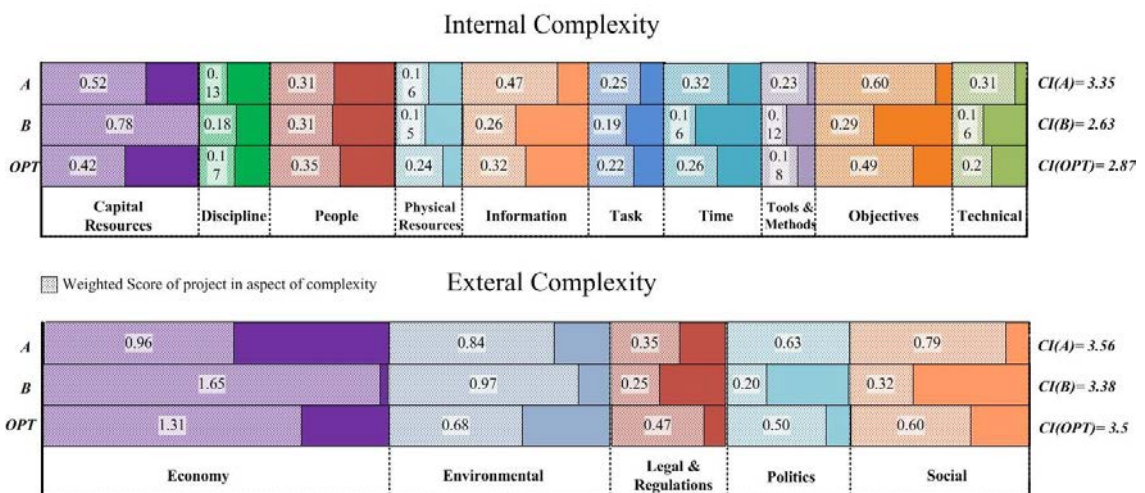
Internal Complexity

| | Capital Resources | Discipline | People | Physical Resources | Information | Task | Time | Tools & Methods | Objectives | Technical | |
|---|---|---|---|---|---|---|---|---|---|---|---|
| A | 0.52 | 0.13 | 0.31 | 0.16 | 0.47 | 0.25 | 0.32 | 0.23 | 0.60 | 0.31 | CI(A)= 3.35 |
| B | 0.78 | 0.18 | 0.31 | 0.15 | 0.26 | 0.19 | 0.16 | 0.12 | 0.29 | 0.16 | CI(B)= 2.63 |
| OPT | 0.42 | 0.17 | 0.35 | 0.24 | 0.32 | 0.22 | 0.26 | 0.18 | 0.49 | 0.2 | CI(OPT)= 2.87 |

Weighted Score of project in aspect of complexity

Exteral Complexity

| | Economy | Environmental | Legal & Regulations | Politics | Social | |
|---|---|---|---|---|---|---|
| A | 0.96 | 0.84 | 0.35 | 0.63 | 0.79 | CI(A)= 3.56 |
| B | 1.65 | 0.97 | 0.25 | 0.20 | 0.32 | CI(B)= 3.38 |
| OPT | 1.31 | 0.68 | 0.47 | 0.50 | 0.60 | CI(OPT)= 3.5 |